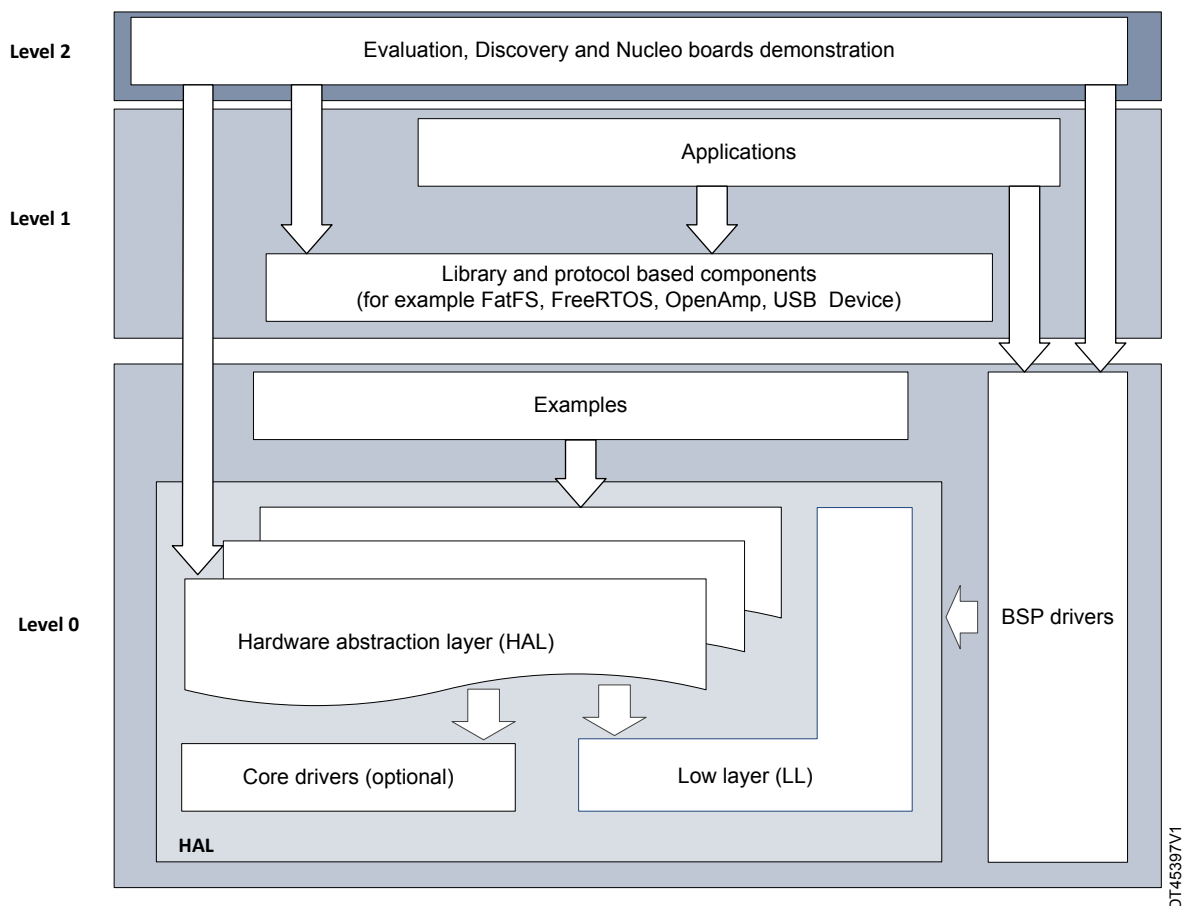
Level 2

Evaluation, Discovery and Nucleo boards demonstration

Level 1

Applications

Library and protocol based components (for example FatFS, FreeRTOS, OpenAmp, USB Device)

Level 0

Examples

Hardware abstraction layer (HAL)

BSP drivers

Core drivers (optional)

Low layer (LL)

HAL

DT45397V1